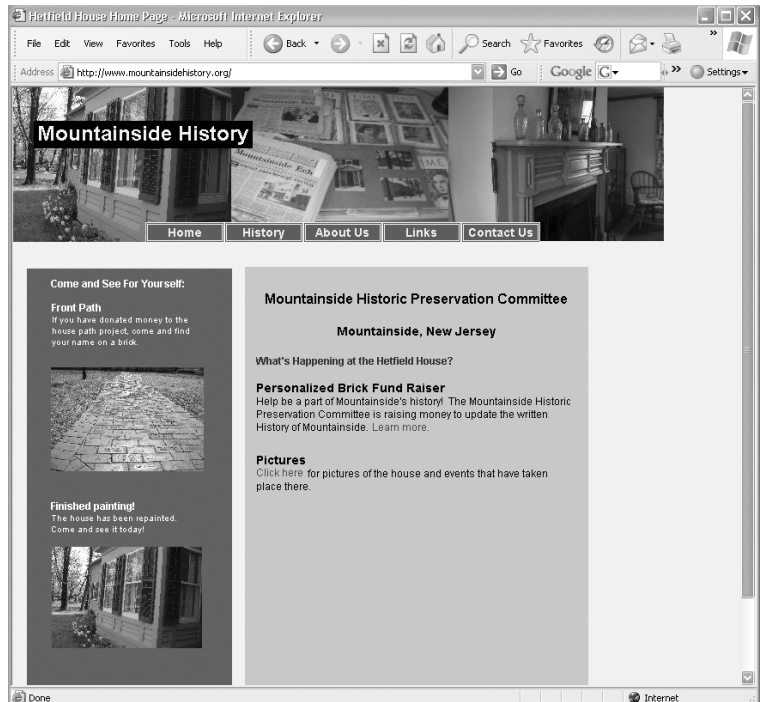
Hetfield House Home Page - Microsoft Internet Explorer

File Edit View Favorites Tools Help

Back Search Favorites

Address http://www.mountainsidehistory.org/ Go Google Settings

Mountainside History

Home History About Us Links Contact Us

Come and See For Yourself:

Front Path
If you have donated money to the house path project, come and find your name on a brick.

Finished painting!
The house has been repainted. Come and see it today!

Mountainside Historic Preservation Committee

Mountainside, New Jersey

What's Happening at the Hetfield House?

Personalized Brick Fund Raiser
Help be a part of Mountainside's history! The Mountainside Historic Preservation Committee is raising money to update the written History of Mountainside. Learn more.

Pictures
Click here for pictures of the house and events that have taken place there.

Done Internet